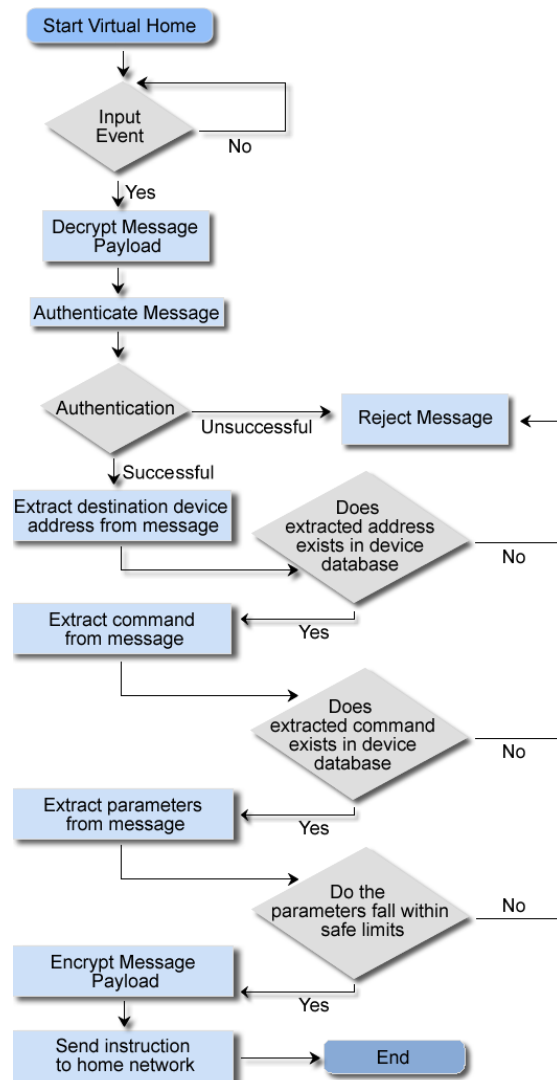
Start Virtual Home

Input Event

No

Yes

Decrypt Message Payload

Authenticate Message

Authentication

Unsuccessful

Reject Message

Successful

Extract destination device address from message

Does extracted address exists in device database

No

Yes

Extract command from message

Does extracted command exists in device database

No

Yes

Extract parameters from message

Do the parameters fall within safe limits

No

Yes

Encrypt Message Payload

Send instruction to home network

End